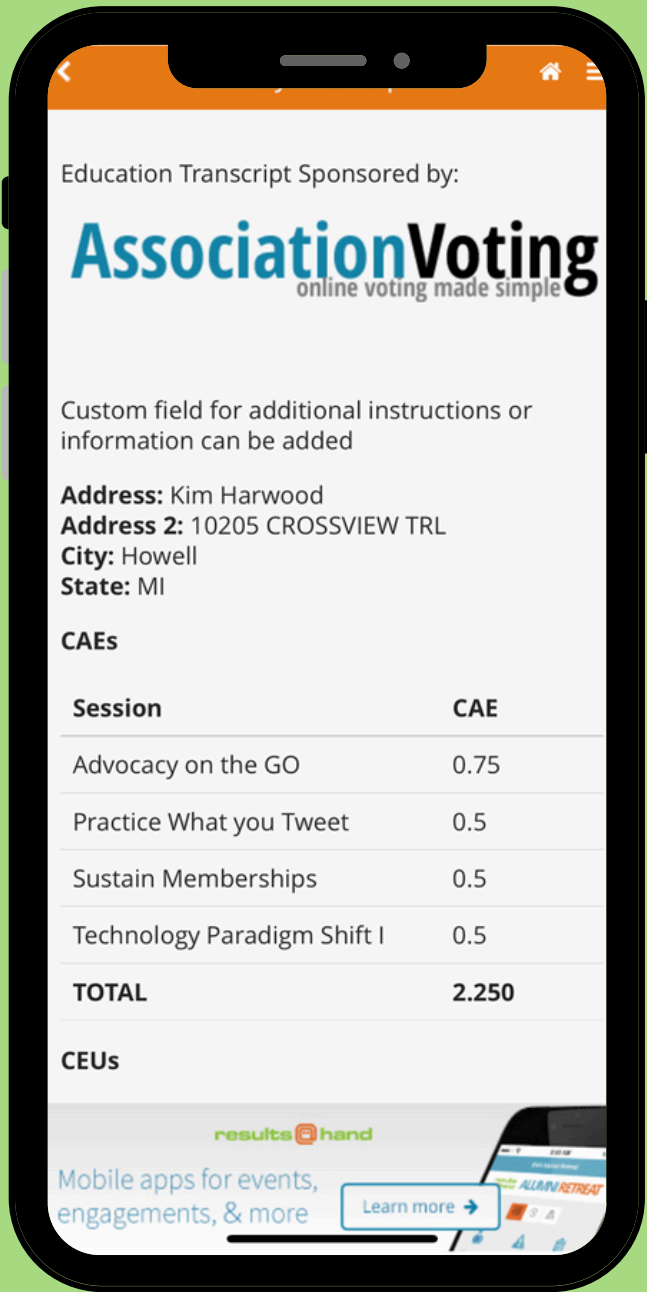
Education Transcript Sponsored by:

AssociationVoting
online voting made simple

Custom field for additional instructions or information can be added

**Address:** Kim Harwood
**Address 2:** 10205 CROSSVIEW TRL
**City:** Howell
**State:** MI

**CAEs**

| Session | CAE |
|---|---|
| Advocacy on the GO | 0.75 |
| Practice What you Tweet | 0.5 |
| Sustain Memberships | 0.5 |
| Technology Paradigm Shift I | 0.5 |
| **TOTAL** | **2.250** |

**CEUs**

results@hand

Mobile apps for events, engagements, & more

Learn more →

ALUMNI RETREAT